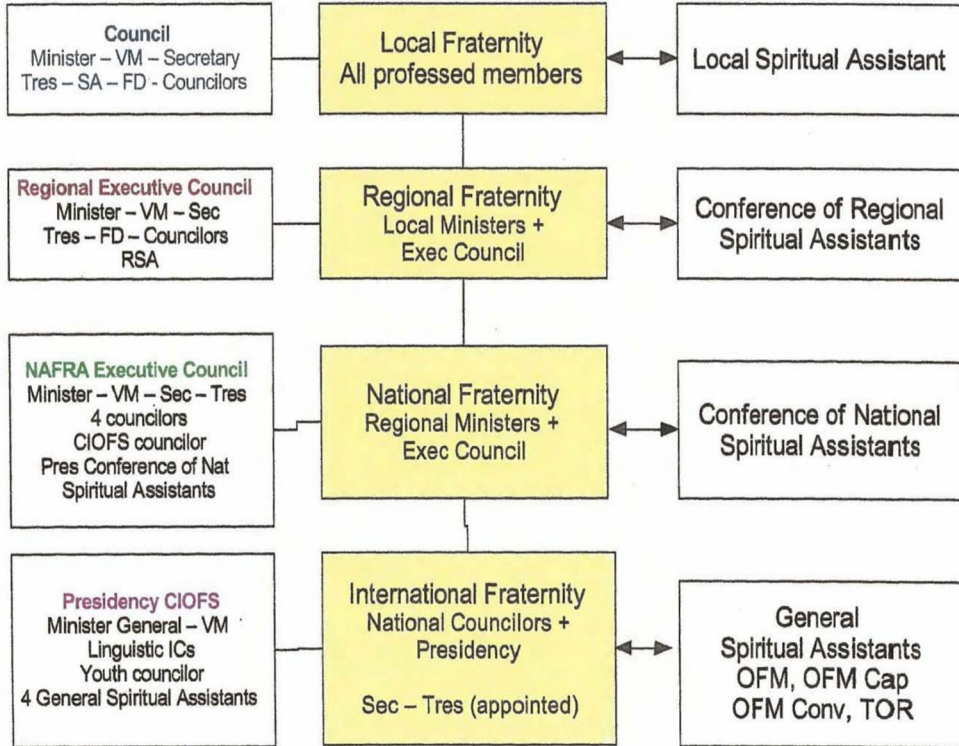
Council
Minister – VM – Secretary
Tres – SA – FD - Councilors

Local Fraternity
All professed members

Local Spiritual Assistant

Regional Executive Council
Minister – VM – Sec
Tres – FD – Councilors
RSA

Regional Fraternity
Local Ministers +
Exec Council

Conference of Regional
Spiritual Assistants

NAFRA Executive Council
Minister – VM – Sec – Tres
4 councilors
CIOFS councilor
Pres Conference of Nat
Spiritual Assistants

National Fraternity
Regional Ministers +
Exec Council

Conference of National
Spiritual Assistants

Presidency CIOFS
Minister General – VM
Linguistic ICs
Youth councilor
4 General Spiritual Assistants

International Fraternity
National Councilors +
Presidency

Sec – Tres (appointed)

General
Spiritual Assistants
OFM, OFM Cap
OFM Conv, TOR